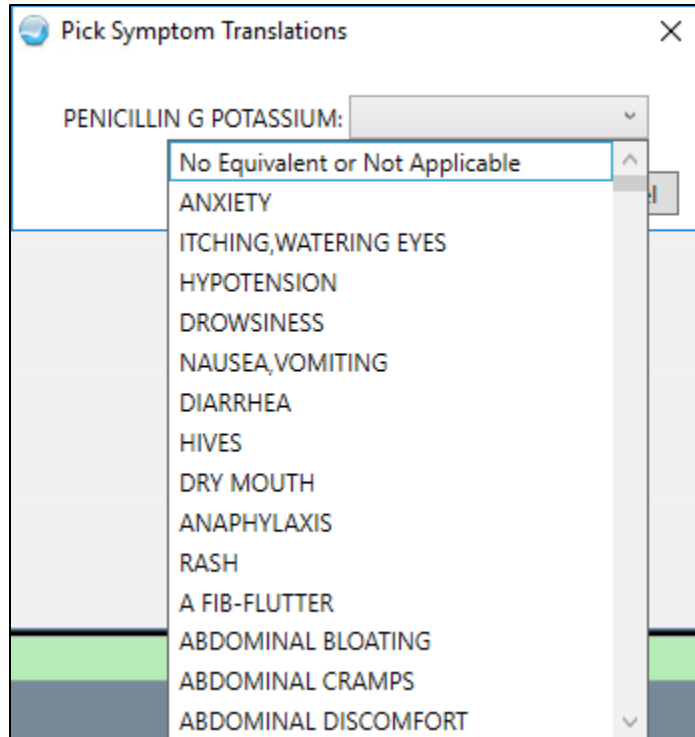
Pick Symptom Translations

×

PENICILLIN G POTASSIUM:

No Equivalent or Not Applicable
ANXIETY
ITCHING,WATERING EYES
HYPOTENSION
DROWSINESS
NAUSEA,VOMITING
DIARRHEA
HIVES
DRY MOUTH
ANAPHYLAXIS
RASH
A FIB-FLUTTER
ABDOMINAL BLOATING
ABDOMINAL CRAMPS
ABDOMINAL DISCOMFORT

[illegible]l